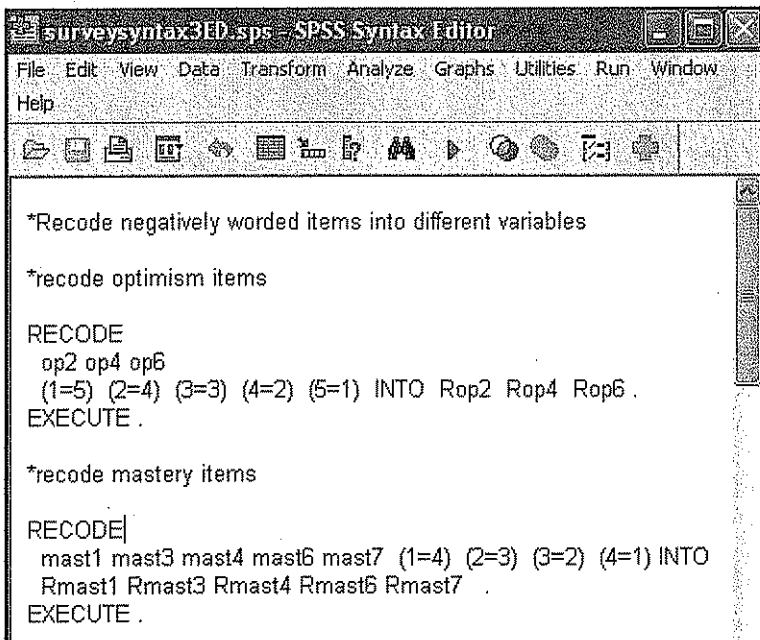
surveysyntax3ED.sps - SPSS Syntax Editor

File Edit View Data Transform Analyze Graphs Utilities Run Window Help

*Recode negatively worded items into different variables

*recode optimism items

RECODE
op2 op4 op6
(1=5) (2=4) (3=3) (4=2) (5=1) INTO Rop2 Rop4 Rop6 .
EXECUTE .

*recode mastery items

RECODE
mast1 mast3 mast4 mast6 mast7 (1=4) (2=3) (3=2) (4=1) INTO
Rmast1 Rmast3 Rmast4 Rmast6 Rmast7 .
EXECUTE .